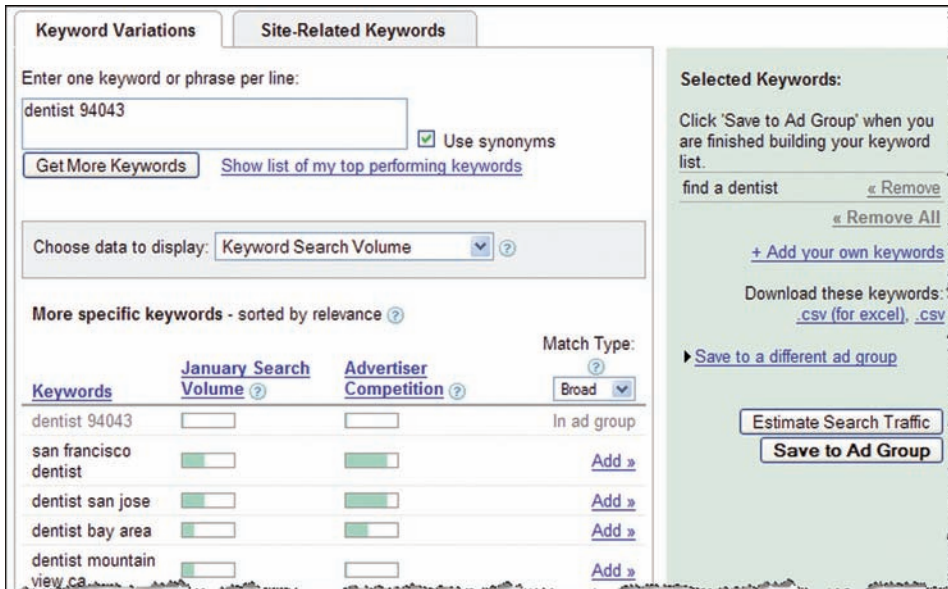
Keyword Variations

Site-Related Keywords

Enter one keyword or phrase per line:

dentist 94043

Use synonyms

Get More Keywords

Show list of my top performing keywords

Choose data to display: Keyword Search Volume

More specific keywords - sorted by relevance

| Keywords | January Search Volume | Advertiser Competition | Match Type: Broad |
|---|---|---|---|
| dentist 94043 | | | In ad group |
| san francisco dentist | | | Add » |
| dentist san jose | | | Add » |
| dentist bay area | | | Add » |
| dentist mountain view ca | | | Add » |

Selected Keywords:

Click 'Save to Ad Group' when you are finished building your keyword list.

find a dentist « Remove

« Remove All

+ Add your own keywords

Download these keywords: .csv (for excel), .csv

Save to a different ad group

Estimate Search Traffic

Save to Ad Group